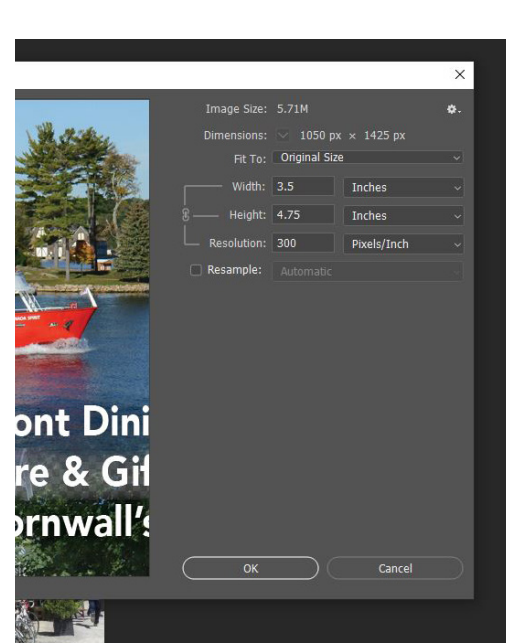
×

ont Dini
re & Gif
ornwall's

Image Size: 5.71M

Dimensions: 1050 px × 1425 px

Fit To: Original Size

Width: 3.5 Inches

Height: 4.75 Inches

Resolution: 300 Pixels/Inch

Resample: Automatic

OK

Cancel